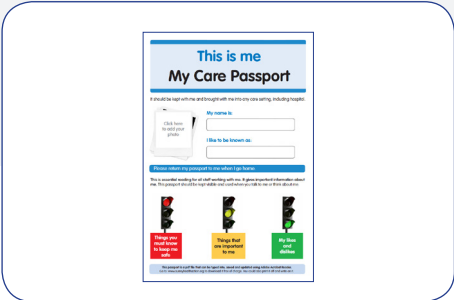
This is me
My Care Passport

It should be kept with me and brought with me into any care setting, including hospital.

Click here to add your photo

My name is:

I like to be known as:

Please return my passport to me when I go home.

This is essential reading for all staff working with me. It gives important information about me. This passport should be kept visible and used when you talk to me or think about me.

Things you must know to keep me safe

Things that are important to me

My likes and dislikes

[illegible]